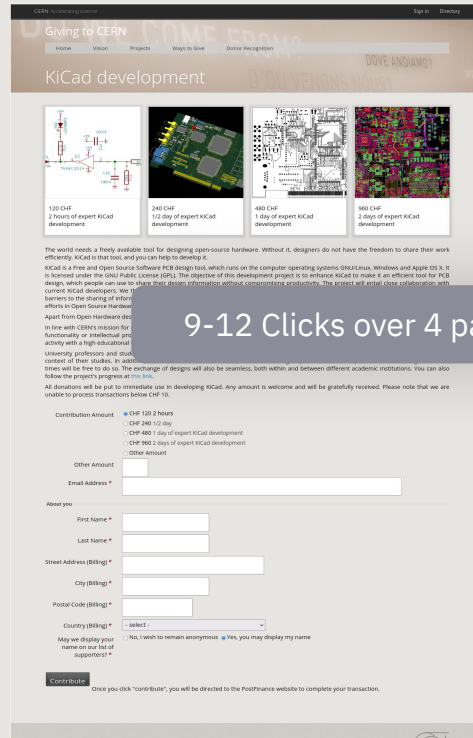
CERN Accelerating science

Sign in Directory

Giving to CERN

Home Vision Projects Ways to Give Donor Recognition

KiCad development

DOVE ANDIAMO?

120 CHF
2 hours of expert KiCad development

240 CHF
1/2 day of expert KiCad development

480 CHF
1 day of expert KiCad development

960 CHF
2 days of expert KiCad development

The world needs a freely available tool for designing open-source hardware. Without it, designers do not have the freedom to share their work efficiently. KiCad is that tool, and you can help to develop it.

KiCad is a Free and Open Source Software PCB design tool, which runs on the computer operating systems GNU/Linux, Windows and Apple OS X. It is licensed under the GNU Public License (GPL). The objective of this development project is to enhance KiCad to make it an efficient tool for PCB design, which people can use to share their design information without compromising productivity. The project will entail close collaboration with current KiCad developers. We th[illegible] barriers to the sharing of inform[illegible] efforts in Open Source Hardwar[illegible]

Apart from Open Hardware des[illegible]

In line with CERN's mission for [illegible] functionality or intellectual pro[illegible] activity with a high educational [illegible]

9-12 Clicks over 4 pa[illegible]

University professors and stud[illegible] context of their studies. In addit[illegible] times will be free to do so. The exchange of designs will also be seamless, both within and between different academic institutions. You can also follow the project's progress at this link.

All donations will be put to immediate use in developing KiCad. Any amount is welcome and will be gratefully received. Please note that we are unable to process transactions below CHF 10.

Contribution Amount
CHF 120 2 hours
CHF 240 1/2 day
CHF 480 1 day of expert KiCad development
CHF 960 2 days of expert KiCad development
Other Amount

Other Amount

Email Address *

About you

First Name *

Last Name *

Street Address (Billing) *

City (Billing) *

Postal Code (Billing) *

Country (Billing) * - select -

May we display your name on our list of supporters? *
No, I wish to remain anonymous Yes, you may display my name

Contribute

Once you click "contribute", you will be directed to the PostFinance website to complete your transaction.